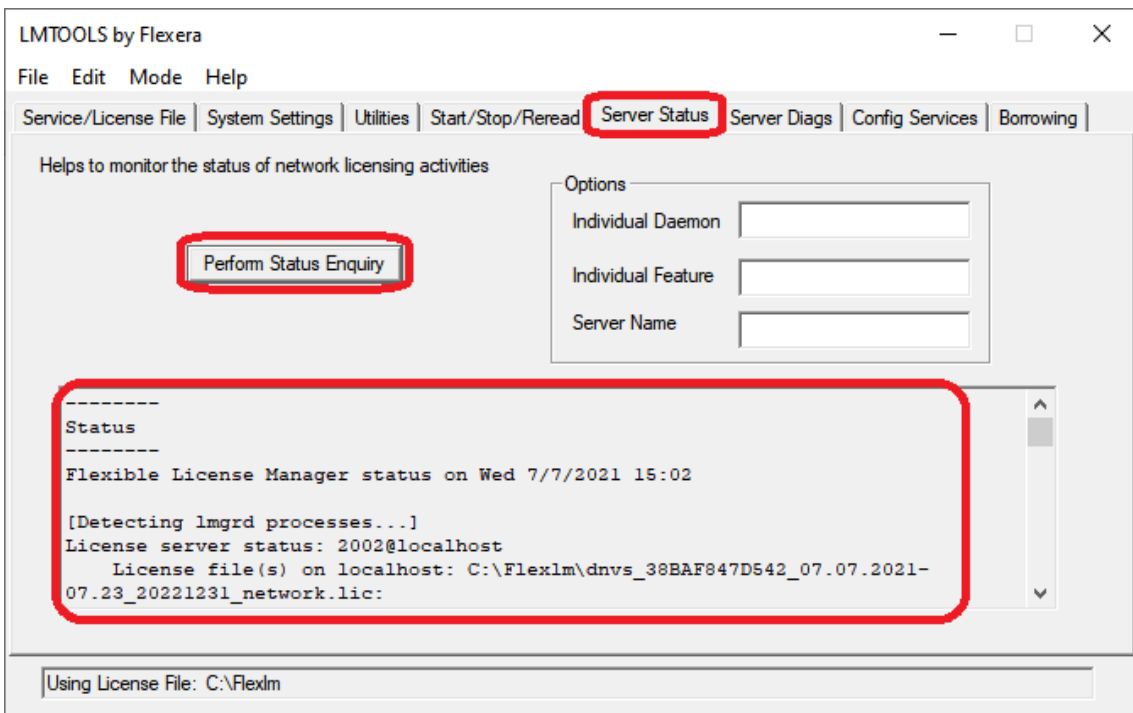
LMTOOLS by Flexera

File Edit Mode Help

Service/License File | System Settings | Utilities | Start/Stop/Reread | Server Status | Server Diags | Config Services | Borrowing

Helps to monitor the status of network licensing activities

Perform Status Enquiry

Options
Individual Daemon
Individual Feature
Server Name

--------
Status
--------
Flexible License Manager status on Wed 7/7/2021 15:02

[Detecting lmgrd processes...]
License server status: 2002@localhost
License file(s) on localhost: C:\Flexlm\dnvs_38BAF847D542_07.07.2021-07.23_20221231_network.lic:

Using License File: C:\Flexlm